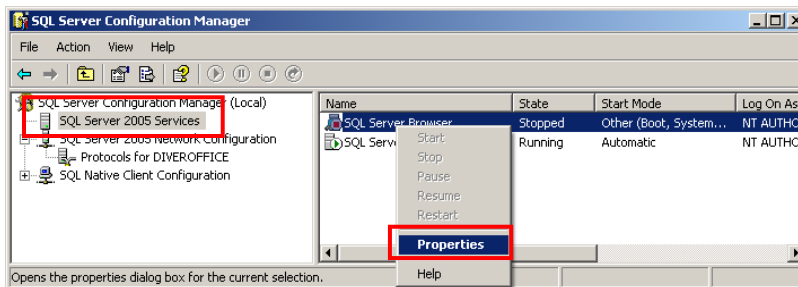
SQL Server Configuration Manager

File Action View Help

SQL Server Configuration Manager (Local)
SQL Server 2005 Services
SQL Server 2005 Network Configuration
Protocols for DIVEROFFICE
SQL Native Client Configuration

| Name | State | Start Mode | Log On As |
|---|---|---|---|
| SQL Server Browser | Stopped | Other (Boot, System... | NT AUTHO |
| SQL Serv | Running | Automatic | NT AUTHO |

Start
Stop
Pause
Resume
Restart
Properties
Help

Opens the properties dialog box for the current selection.